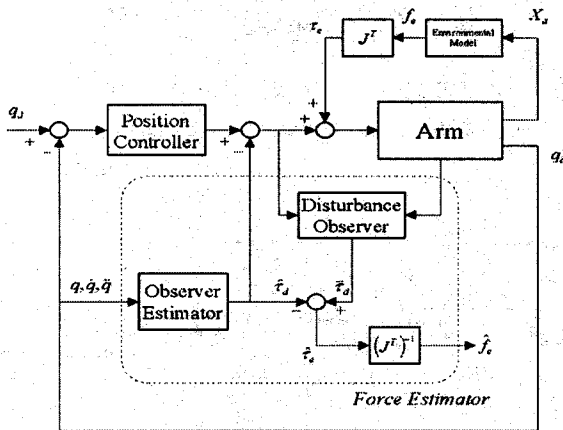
$\tau_e$
$J^T$
$f_e$
Environmental Model
$X_a$
$q_d$
+
−
Position Controller
+
−
+
+
Arm
$q_a$
Disturbance Observer
$q, \dot{q}, \ddot{q}$
Observer Estimator
$\hat{\tau}_d$
−
+
$\bar{\tau}_d$
$\hat{\tau}_e$
$(J^T)^{-1}$
$\hat{f}_e$
Force Estimator